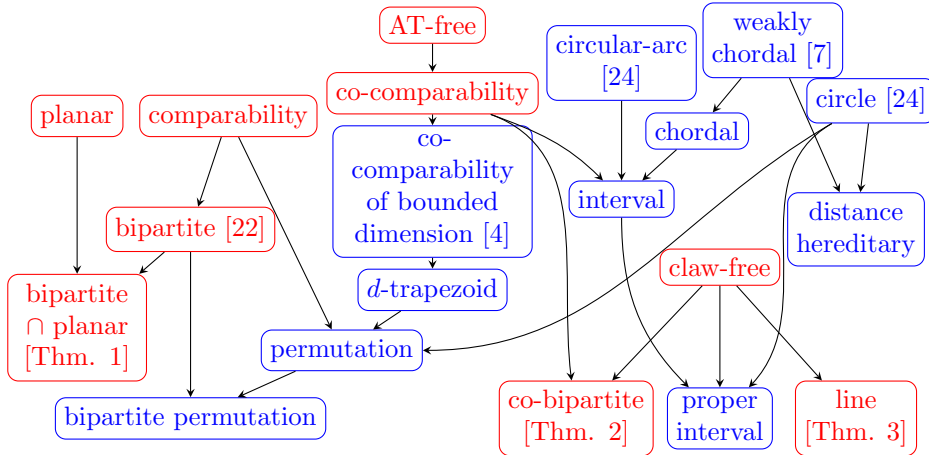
AT-free

circular-arc [24]

weakly chordal [7]

co-comparability

circle [24]

planar

comparability

co-comparability of bounded dimension [4]

chordal

interval

distance hereditary

bipartite [22]

claw-free

$d$-trapezoid

bipartite ∩ planar [Thm. 1]

permutation

bipartite permutation

co-bipartite [Thm. 2]

proper interval

line [Thm. 3]